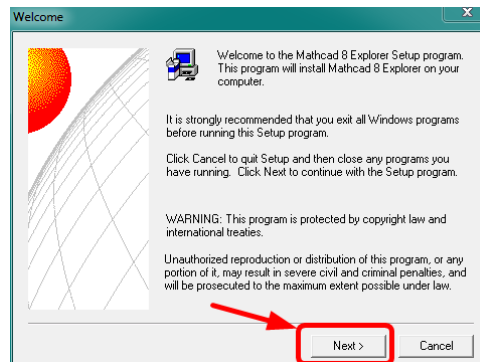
Welcome

Welcome to the Mathcad 8 Explorer Setup program. This program will install Mathcad 8 Explorer on your computer.

It is strongly recommended that you exit all Windows programs before running this Setup program.

Click Cancel to quit Setup and then close any programs you have running. Click Next to continue with the Setup program.

WARNING: This program is protected by copyright law and international treaties.

Unauthorized reproduction or distribution of this program, or any portion of it, may result in severe civil and criminal penalties, and will be prosecuted to the maximum extent possible under law.

Next >

Cancel